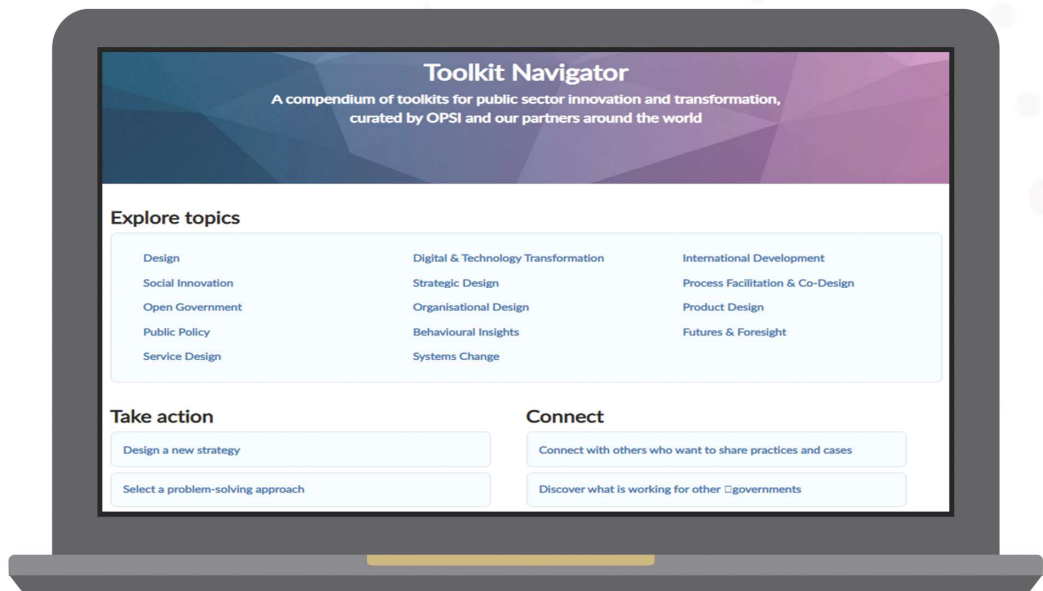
Toolkit Navigator

A compendium of toolkits for public sector innovation and transformation, curated by OPSI and our partners around the world

Explore topics

Design
Social Innovation
Open Government
Public Policy
Service Design

Digital & Technology Transformation
Strategic Design
Organisational Design
Behavioural Insights
Systems Change

International Development
Process Facilitation & Co-Design
Product Design
Futures & Foresight

Take action

Design a new strategy

Select a problem-solving approach

Connect

Connect with others who want to share practices and cases

Discover what is working for other □governments